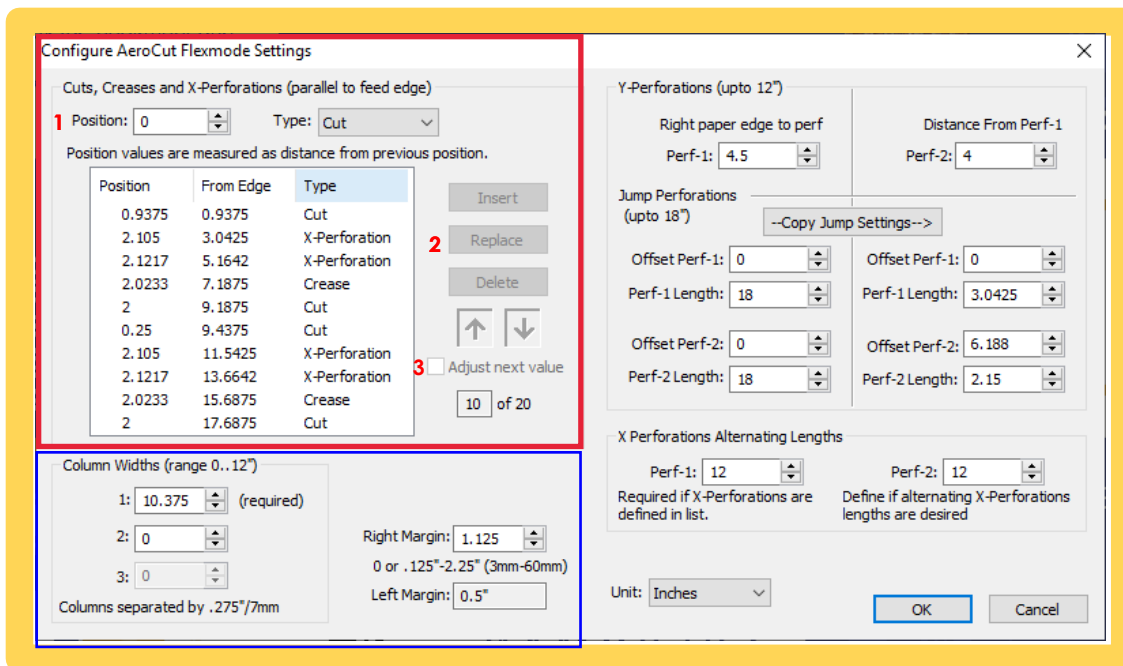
Configure AeroCut Flexmode Settings

Cuts, Creases and X-Perforations (parallel to feed edge)

1 Position: 0 Type: Cut

Position values are measured as distance from previous position.

| Position | From Edge | Type |
|---|---|---|
| 0.9375 | 0.9375 | Cut |
| 2.105 | 3.0425 | X-Perforation |
| 2.1217 | 5.1642 | X-Perforation |
| 2.0233 | 7.1875 | Crease |
| 2 | 9.1875 | Cut |
| 0.25 | 9.4375 | Cut |
| 2.105 | 11.5425 | X-Perforation |
| 2.1217 | 13.6642 | X-Perforation |
| 2.0233 | 15.6875 | Crease |
| 2 | 17.6875 | Cut |

Insert
2 Replace
Delete

3 Adjust next value

10 of 20

Column Widths (range 0..12")

1: 10.375 (required)

2: 0

3: 0

Columns separated by .275"/7mm

Right Margin: 1.125

0 or .125"-2.25" (3mm-60mm)

Left Margin: 0.5"

Y-Perforations (upto 12")

Right paper edge to perf

Perf-1: 4.5

Distance From Perf-1

Perf-2: 4

Jump Perforations (upto 18")

--Copy Jump Settings-->

Offset Perf-1: 0
Perf-1 Length: 18
Offset Perf-2: 0
Perf-2 Length: 18

Offset Perf-1: 0
Perf-1 Length: 3.0425
Offset Perf-2: 6.188
Perf-2 Length: 2.15

X Perforations Alternating Lengths

Perf-1: 12

Required if X-Perforations are defined in list.

Perf-2: 12

Define if alternating X-Perforations lengths are desired

Unit: Inches

OK

Cancel